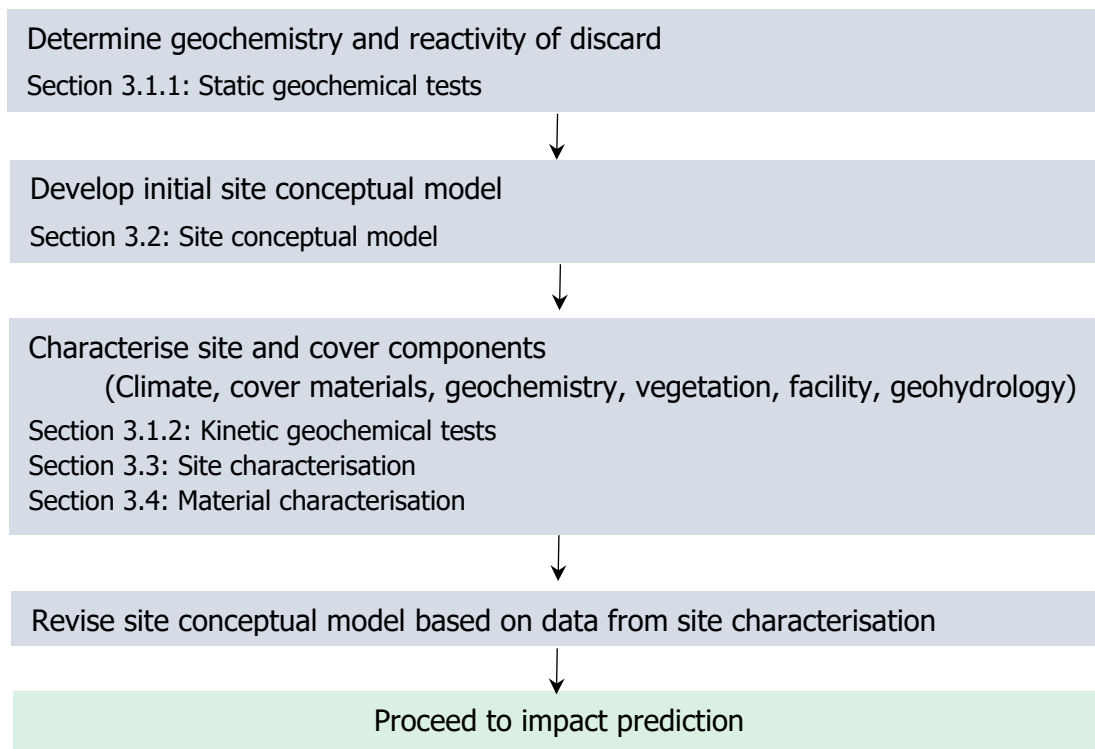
Determine geochemistry and reactivity of discard
Section 3.1.1: Static geochemical tests

Develop initial site conceptual model
Section 3.2: Site conceptual model

Characterise site and cover components
(Climate, cover materials, geochemistry, vegetation, facility, geohydrology)
Section 3.1.2: Kinetic geochemical tests
Section 3.3: Site characterisation
Section 3.4: Material characterisation

Revise site conceptual model based on data from site characterisation

Proceed to impact prediction